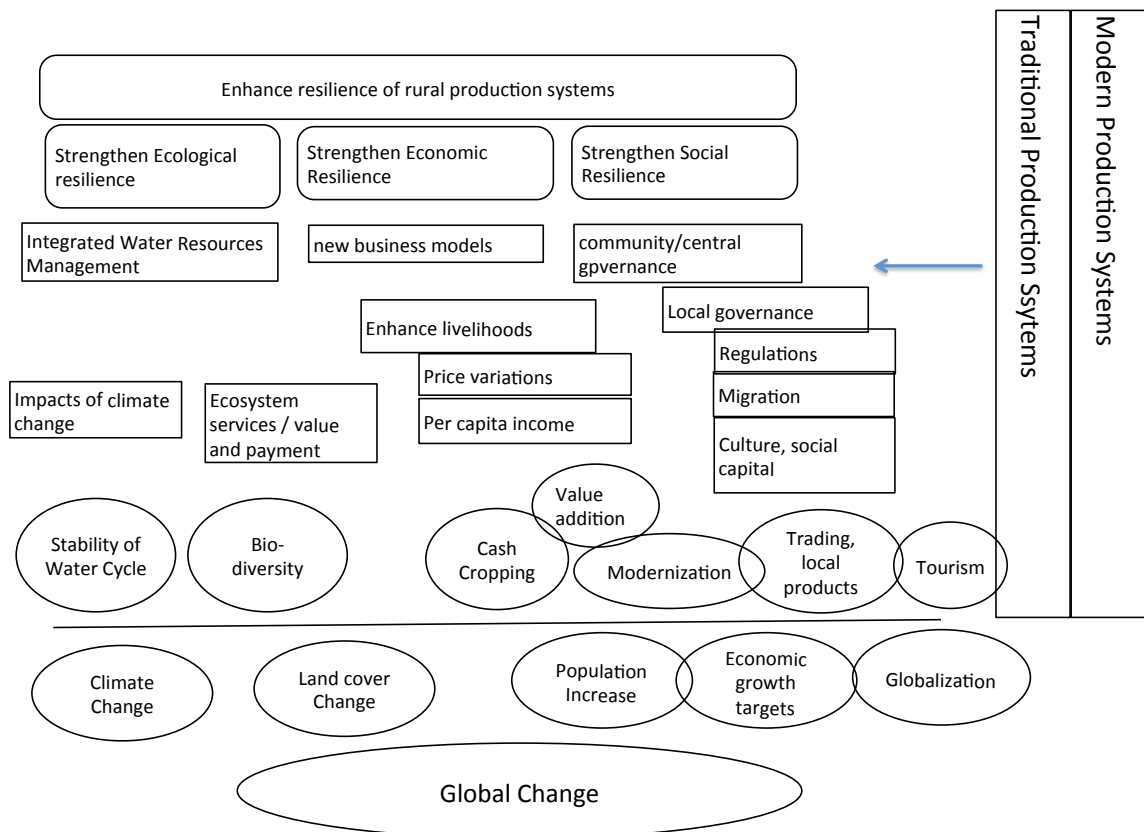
Enhance resilience of rural production systems

Strengthen Ecological resilience

Strengthen Economic Resilience

Strengthen Social Resilience

Integrated Water Resources Management

new business models

community/central gpvernance

Local governance

Enhance livelihoods

Regulations

Price variations

Migration

Per capita income

Culture, social capital

Impacts of climate change

Ecosystem services / value and payment

Value addition

Stability of Water Cycle

Bio-diversity

Cash Cropping

Modernization

Trading, local products

Tourism

Climate Change

Land cover Change

Population Increase

Economic growth targets

Globalization

Global Change

Traditional Production Ssytems

Modern Production Systems